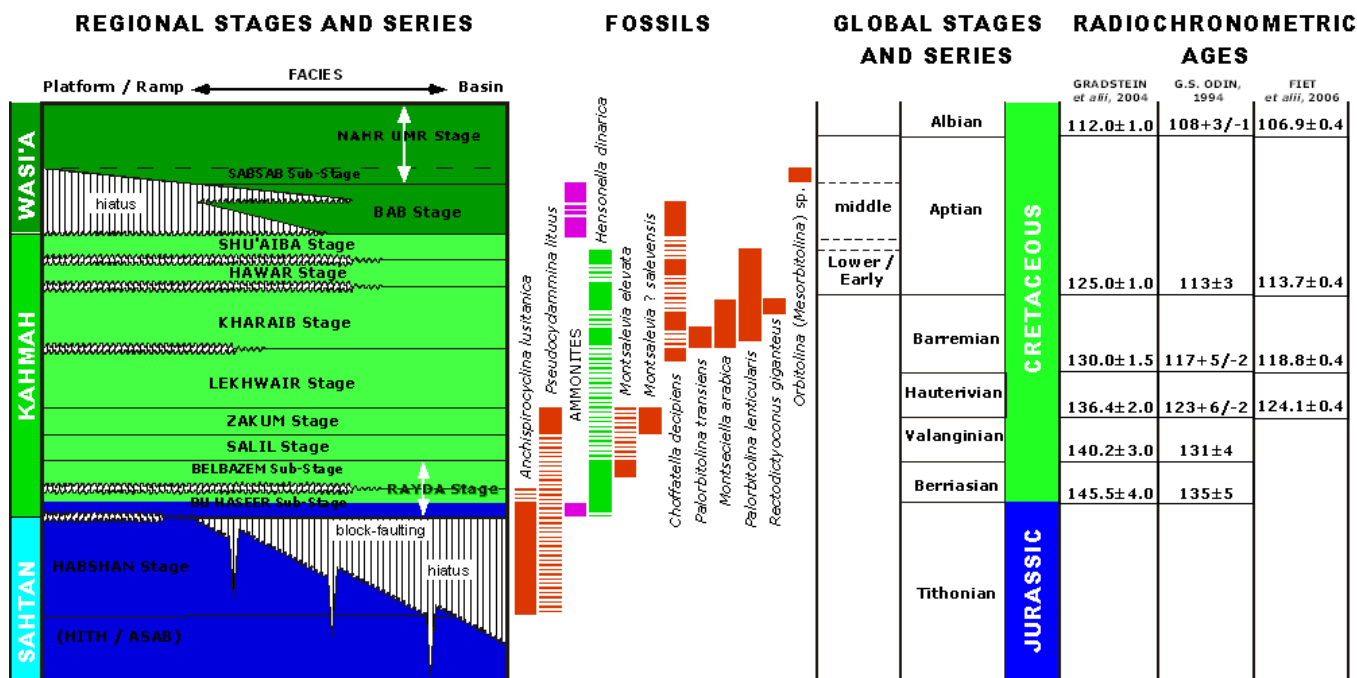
REGIONAL STAGES AND SERIES

FOSSILS

GLOBAL STAGES AND SERIES

RADIOCHRONOMETRIC AGES

Platform / Ramp

FACIES

Basin

WASI'A

KAHMAH

SAHTAN

NAHR UMR Stage

SABSAB Sub-Stage

hiatus

BAB Stage

SHU'AIBA Stage

HAWAR Stage

KHARAIB Stage

LEKHWAIR Stage

ZAKUM Stage

SALIL Stage

BELBAZEM Sub-Stage

RAYDA Stage

BU HASEER Sub-Stage

block-faulting

HABSHAN Stage

hiatus

(HITH / ASAB)

Anchispirocyclina lusitanica

Pseudocyclammina lituus

AMMONITES

Hensonella dinarica

Montsalevia elevata

Montsalevia ? salevensis

Choffatella decipiens

Palorbitolina transiens

Montseciella arabica

Palorbitolina lenticularis

Rectodictyoconus giganteus

Orbitolina (Mesorbitolina) sp.

Albian

middle

Aptian

Lower / Early

Barremian

Hauterivian

Valanginian

Berriasian

Tithonian

CRETACEOUS

JURASSIC

| GRADSTEIN et alii, 2004 | G.S. ODIN, 1994 | FIET et alii, 2006 |
|---|---|---|
| 112.0±1.0 | 108+3/-1 | 106.9±0.4 |
| 125.0±1.0 | 113±3 | 113.7±0.4 |
| 130.0±1.5 | 117+5/-2 | 118.8±0.4 |
| 136.4±2.0 | 123+6/-2 | 124.1±0.4 |
| 140.2±3.0 | 131±4 | |
| 145.5±4.0 | 135±5 | |